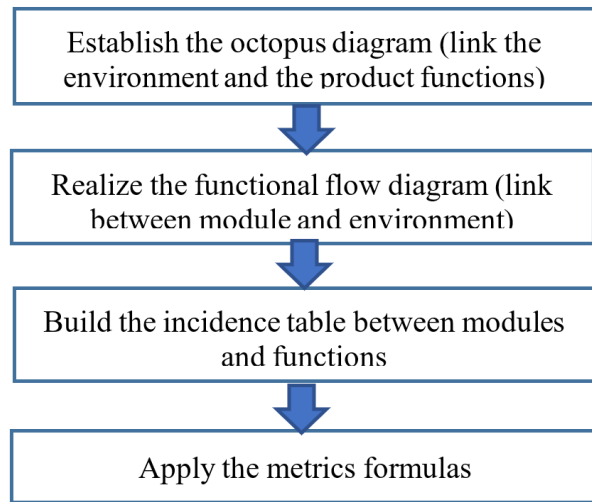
Establish the octopus diagram (link the environment and the product functions)

Realize the functional flow diagram (link between module and environment)

Build the incidence table between modules and functions

Apply the metrics formulas